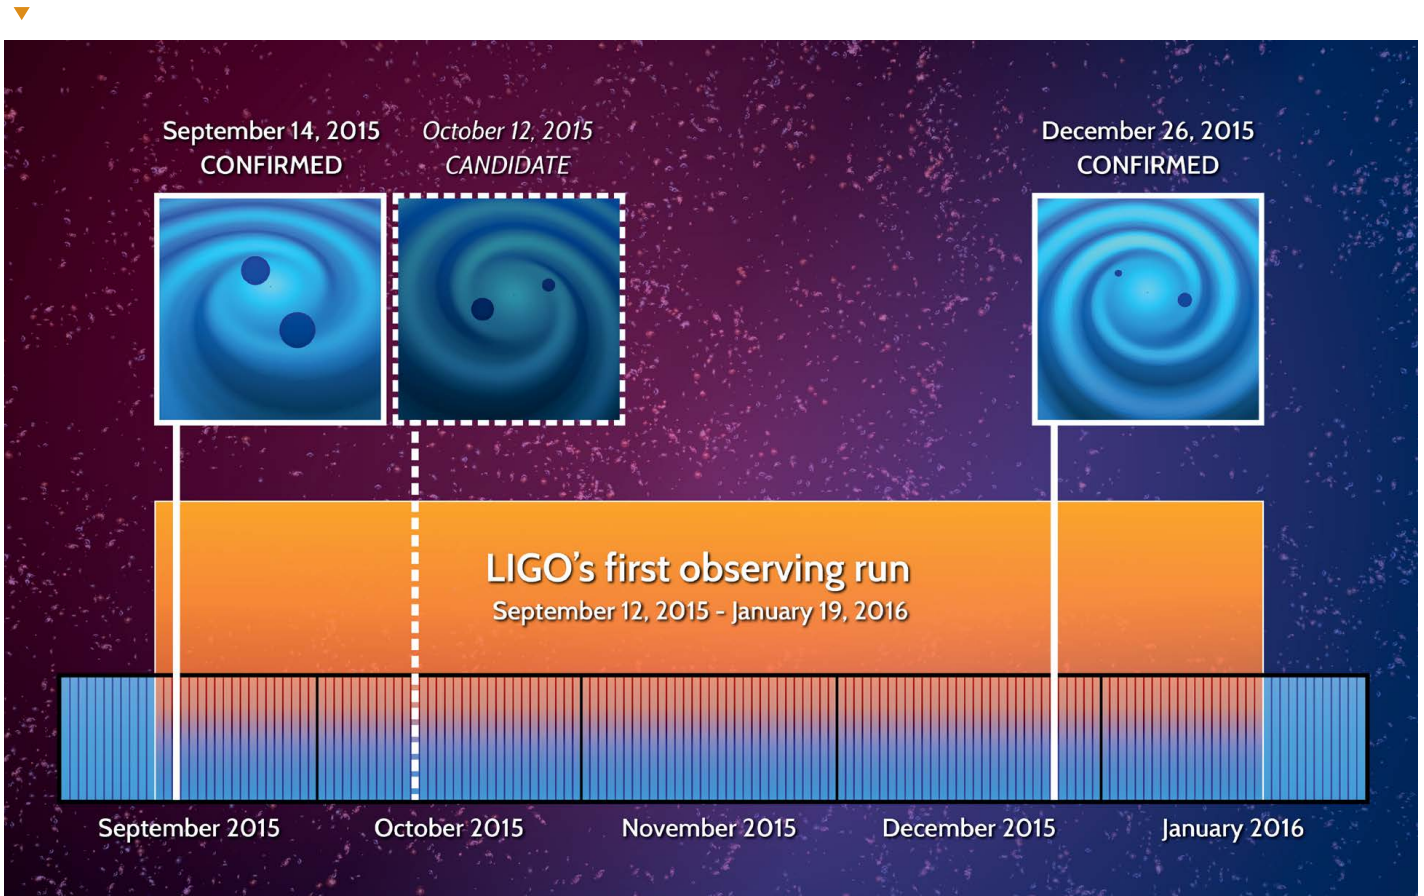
September 14, 2015
CONFIRMED

October 12, 2015
CANDIDATE

December 26, 2015
CONFIRMED

LIGO's first observing run
September 12, 2015 - January 19, 2016

September 2015
October 2015
November 2015
December 2015
January 2016